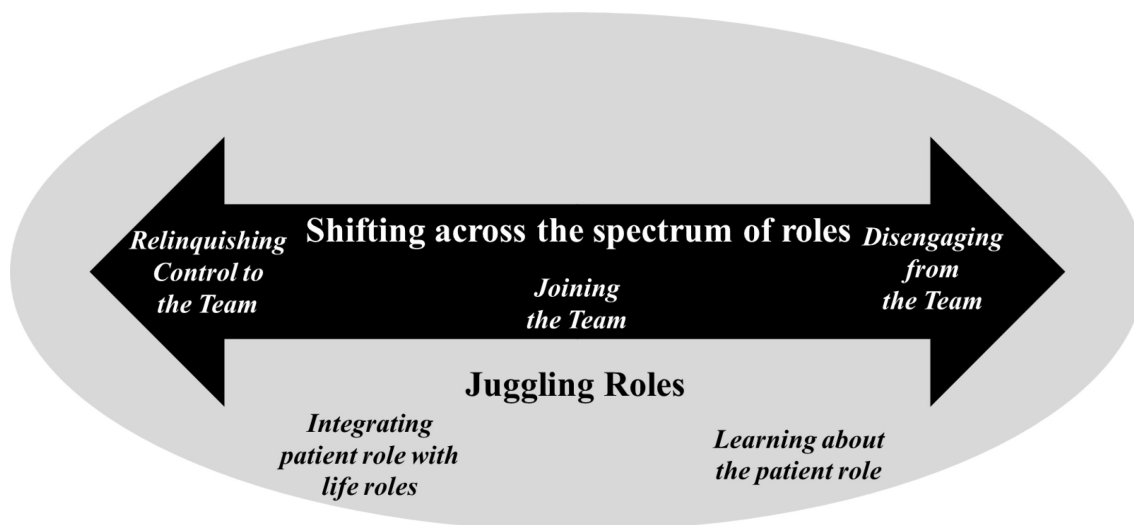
Relinquishing Control to the Team

Shifting across the spectrum of roles

Disengaging from the Team

Joining the Team

Juggling Roles

Integrating patient role with life roles

Learning about the patient role